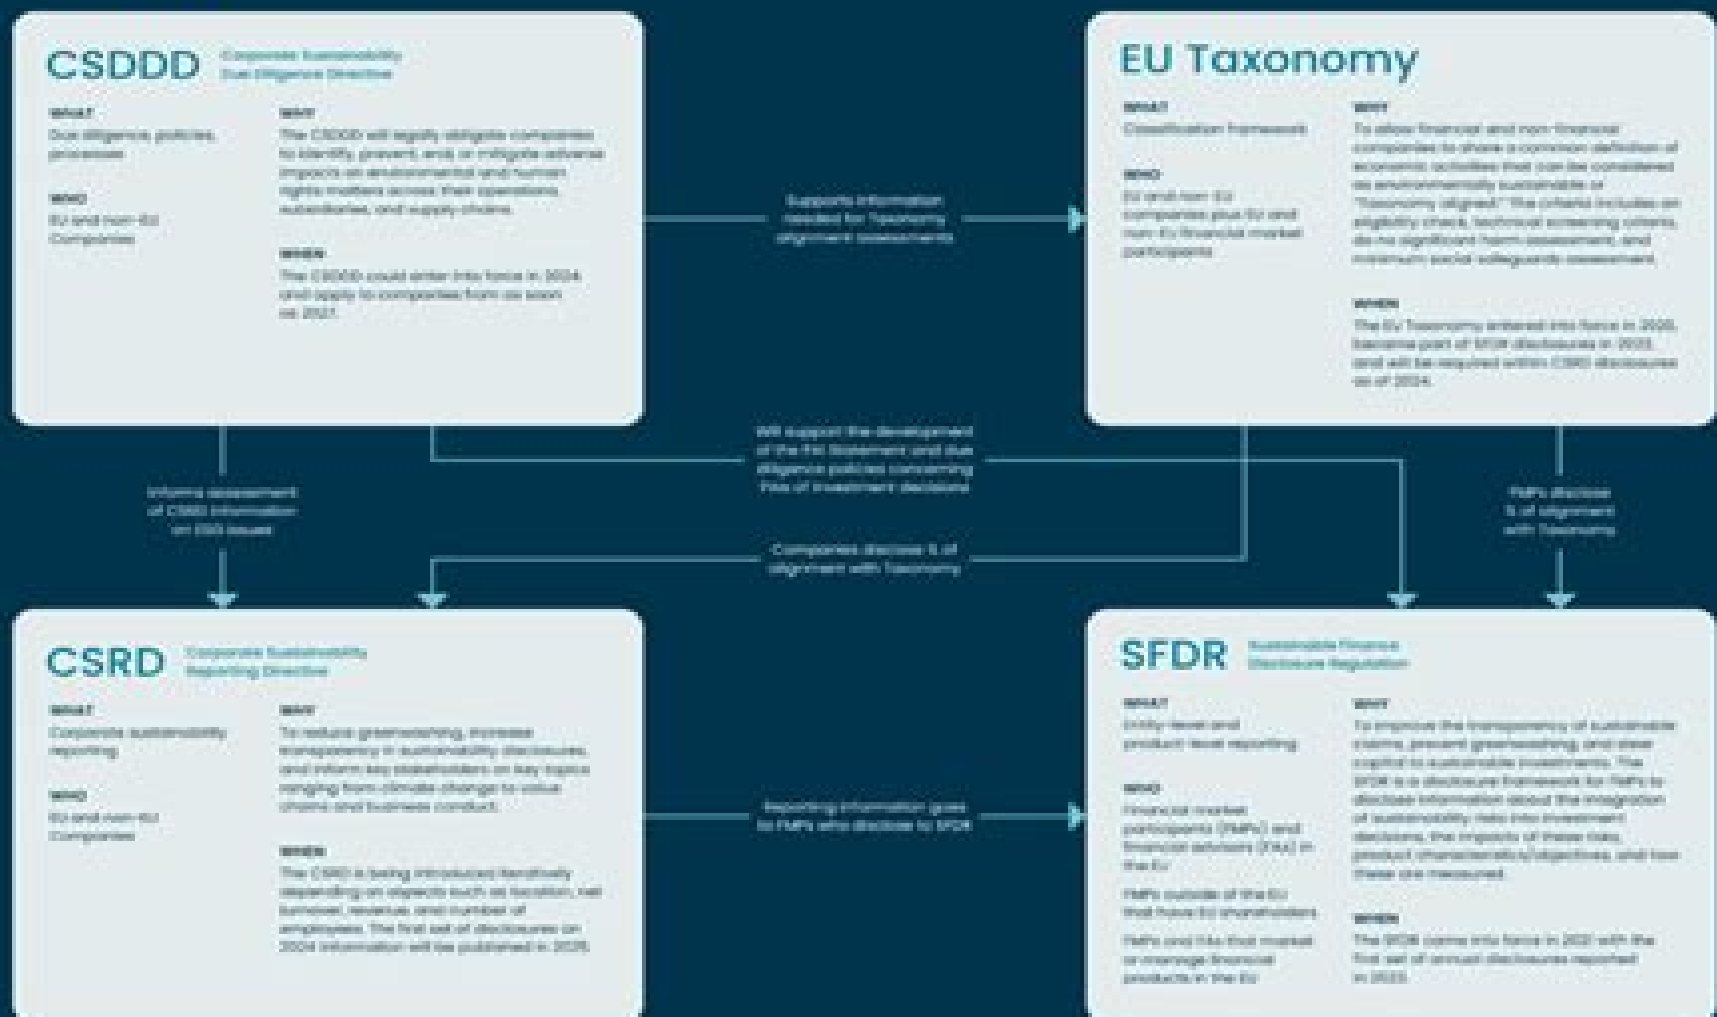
CSDDD Corporate Sustainability Due Diligence Directive

WHAT
Due diligence, policies, processes

WHO
EU and non-EU Companies

WHY
The CSDDD will legally obligate companies to identify, prevent and, or mitigate adverse impacts on environmental and human rights matters across their operations, subsidiaries, and supply chains.

WHEN
The CSDDD could enter into force in 2024 and apply to companies from as soon as 2027.

EU Taxonomy

WHAT
Classification framework

WHO
EU and non-EU companies plus EU and non-EU financial market participants

WHY
To allow financial and non-financial companies to share a common definition of economic activities that can be considered as environmentally sustainable or "Taxonomy aligned." The criteria includes an eligibility check, technical screening criteria, do no significant harm assessment, and minimum social safeguards assessment.

WHEN
The EU Taxonomy entered into force in 2020, became part of SFDR disclosures in 2023, and will be required within CSRD disclosures as of 2024.

Supports information needed for Taxonomy alignment assessments

Will support the development of the PAI Statement and due diligence policies concerning PAIs of investment decisions

Informs assessment of CSRD information on ESG issues

Companies disclose % of alignment with Taxonomy

FMPs disclose % of alignment with Taxonomy

CSRD Corporate Sustainability Reporting Directive

WHAT
Corporate sustainability reporting

WHO
EU and non-EU Companies

WHY
To reduce greenwashing, increase transparency in sustainability disclosures, and inform key stakeholders on key topics ranging from climate change to value chains and business conduct.

WHEN
The CSRD is being introduced iteratively depending on aspects such as location, net turnover, revenue and number of employees. The first set of disclosures on 2024 information will be published in 2025.

Reporting information goes to FMPs who disclose to SFDR

SFDR Sustainable Finance Disclosure Regulation

WHAT
Entity-level and product-level reporting

WHO
Financial market participants (FMPs) and financial advisors (FAs) in the EU
FMPs outside of the EU that have EU shareholders
FMPs and FAs that market or manage financial products in the EU

WHY
To improve the transparency of sustainable claims, prevent greenwashing, and steer capital to sustainable investments. The SFDR is a disclosure framework for FMPs to disclose information about the integration of sustainability risks into investment decisions, the impacts of these risks, product characteristics/objectives, and how these are measured.

WHEN
The SFDR came into force in 2021 with the first set of annual disclosures reported in 2023.